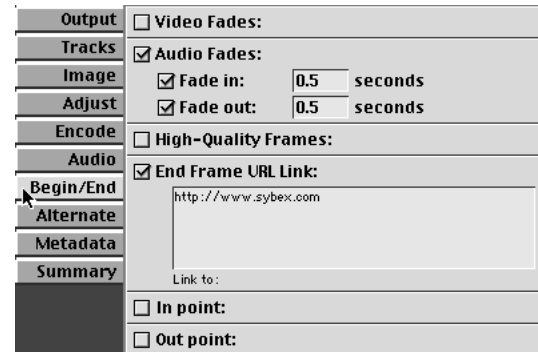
Output
Tracks
Image
Adjust
Encode
Audio
Begin/End
Alternate
Metadata
Summary

☐ Video Fades:
☑ Audio Fades:
☑ Fade in: 0.5 seconds
☑ Fade out: 0.5 seconds
☐ High-Quality Frames:
☑ End Frame URL Link:
http://www.sybex.com
Link to:
☐ In point:
☐ Out point: